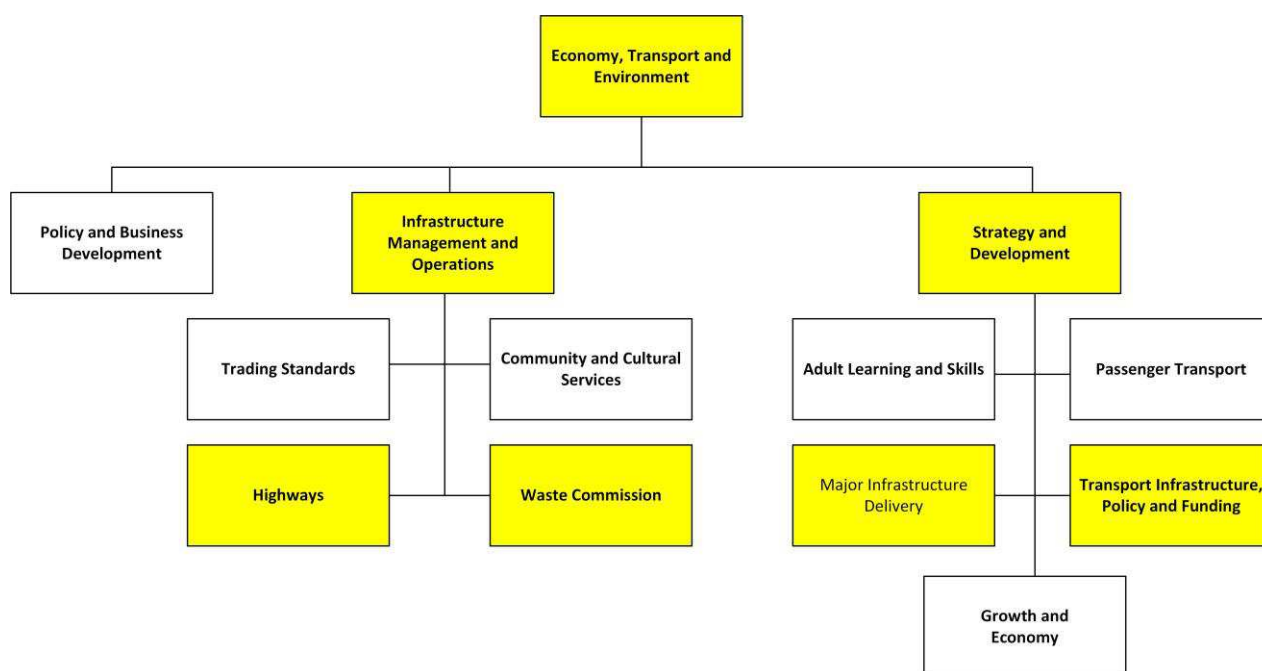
Economy, Transport and Environment

Policy and Business Development

Infrastructure Management and Operations

Strategy and Development

Trading Standards

Community and Cultural Services

Highways

Waste Commission

Adult Learning and Skills

Passenger Transport

Major Infrastructure Delivery

Transport Infrastructure, Policy and Funding

Growth and Economy